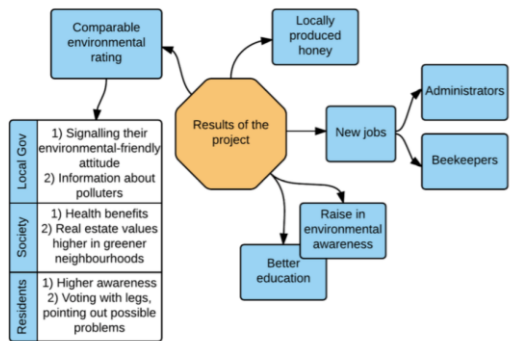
Comparable environmental rating

Locally produced honey

Results of the project

New jobs

Administrators

Beekeepers

Raise in environmental awareness

Better education

| Local Gov | 1) Signalling their environmental-friendly attitude 2) Information about polluters |
|---|---|
| Society | 1) Health benefits 2) Real estate values higher in greener neighbourhoods |
| Residents | 1) Higher awareness 2) Voting with legs, pointing out possible problems |